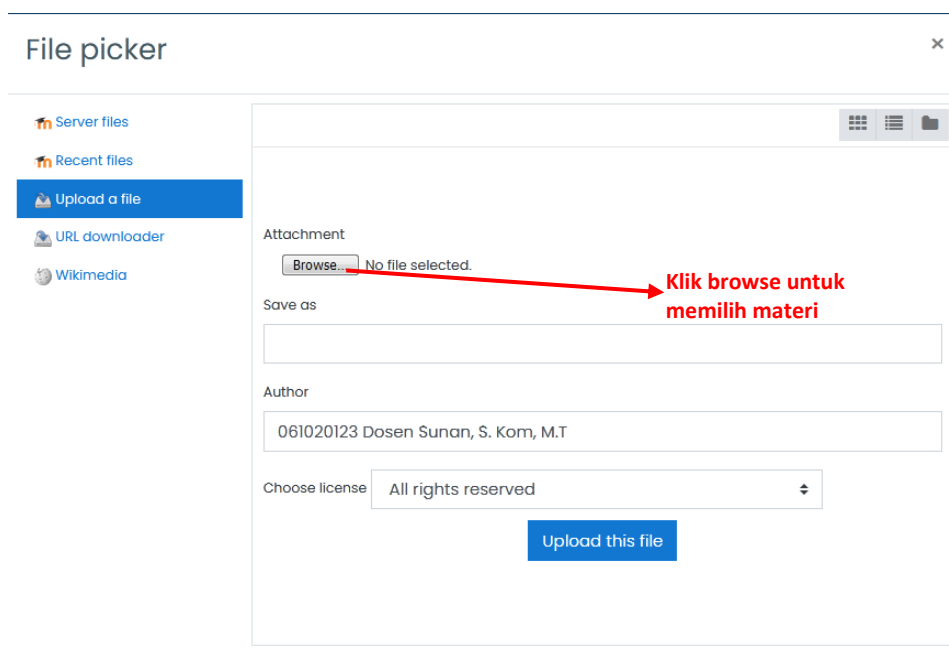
File picker

×

Server files

Recent files

Upload a file

URL downloader

Wikimedia

Attachment

Browse... No file selected.

Klik browse untuk memilih materi

Save as

Author

061020123 Dosen Sunan, S. Kom, M.T

Choose license

All rights reserved

Upload this file